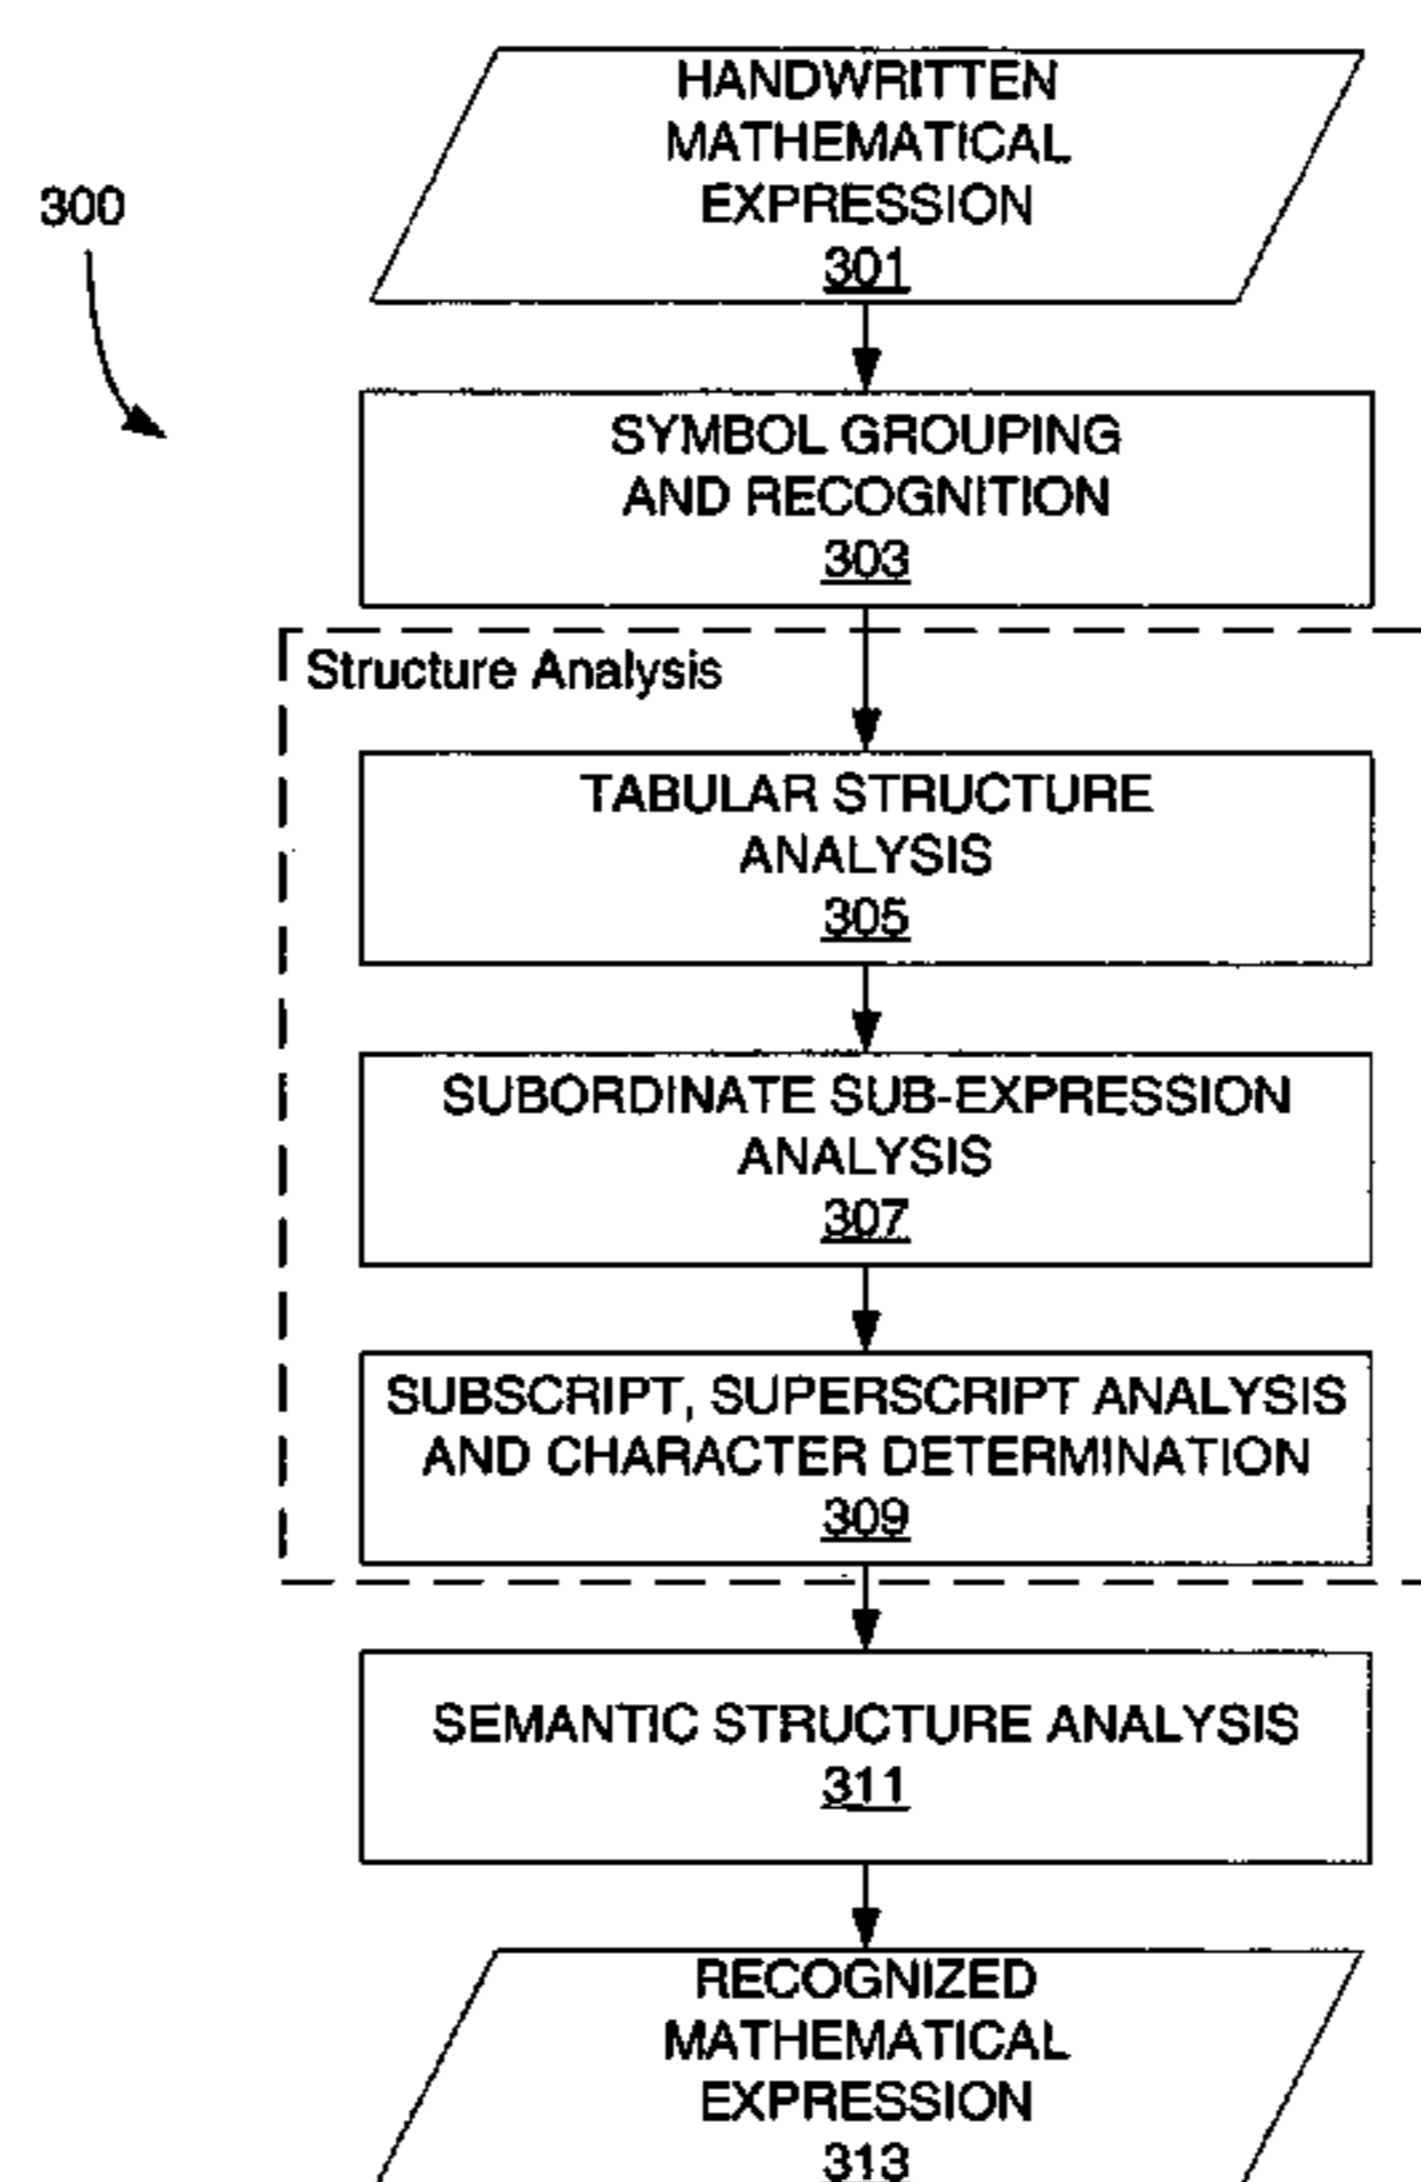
300

HANDWRITTEN MATHEMATICAL EXPRESSION
301

SYMBOL GROUPING AND RECOGNITION
303

Structure Analysis

TABULAR STRUCTURE ANALYSIS
305

SUBORDINATE SUB-EXPRESSION ANALYSIS
307

SUBSCRIPT, SUPERSCRIPT ANALYSIS AND CHARACTER DETERMINATION
309

SEMANTIC STRUCTURE ANALYSIS
311

RECOGNIZED MATHEMATICAL EXPRESSION
313